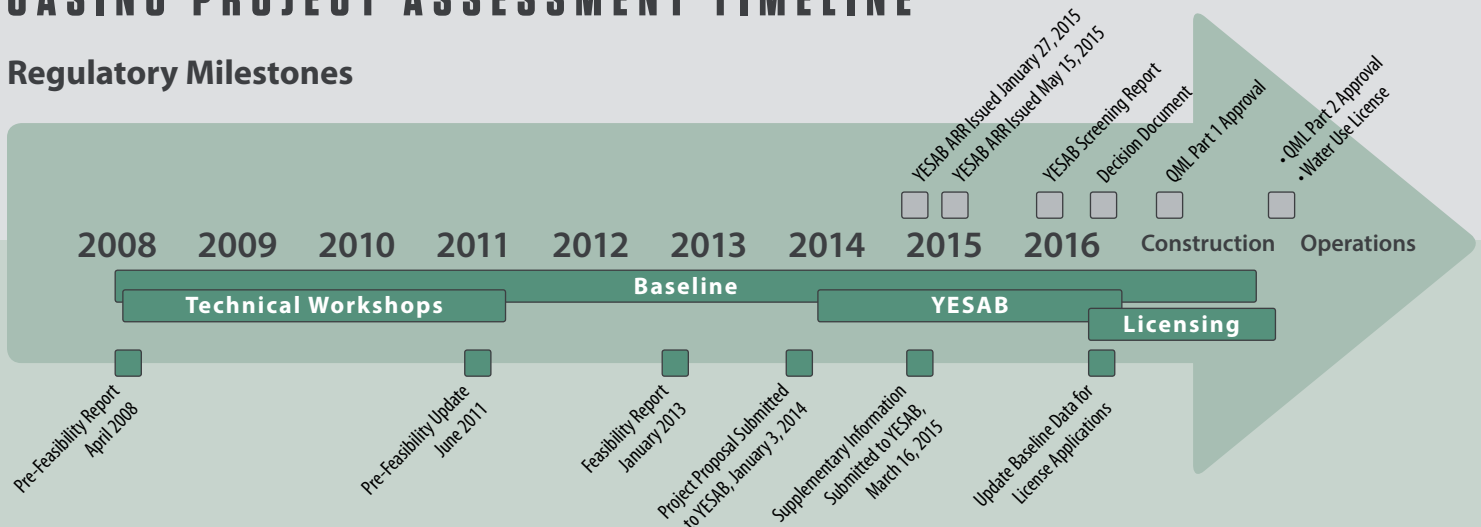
CASINO PROJECT ASSESSMENT TIMELINE

Regulatory Milestones

YESAB ARR Issued January 27, 2015
YESAB ARR Issued May 15, 2015
YESAB Screening Report
Decision Document
QML Part 1 Approval
• QML Part 2 Approval
• Water Use License

2008 2009 2010 2011 2012 2013 2014 2015 2016 Construction Operations

Baseline
Technical Workshops
YESAB
Licensing

Pre-Feasibility Report April 2008
Pre-Feasibility Update June 2011
Feasibility Report January 2013
Project Proposal Submitted to YESAB, January 3, 2014
Supplementary Information Submitted to YESAB, March 16, 2015
Update Baseline Data for License Applications